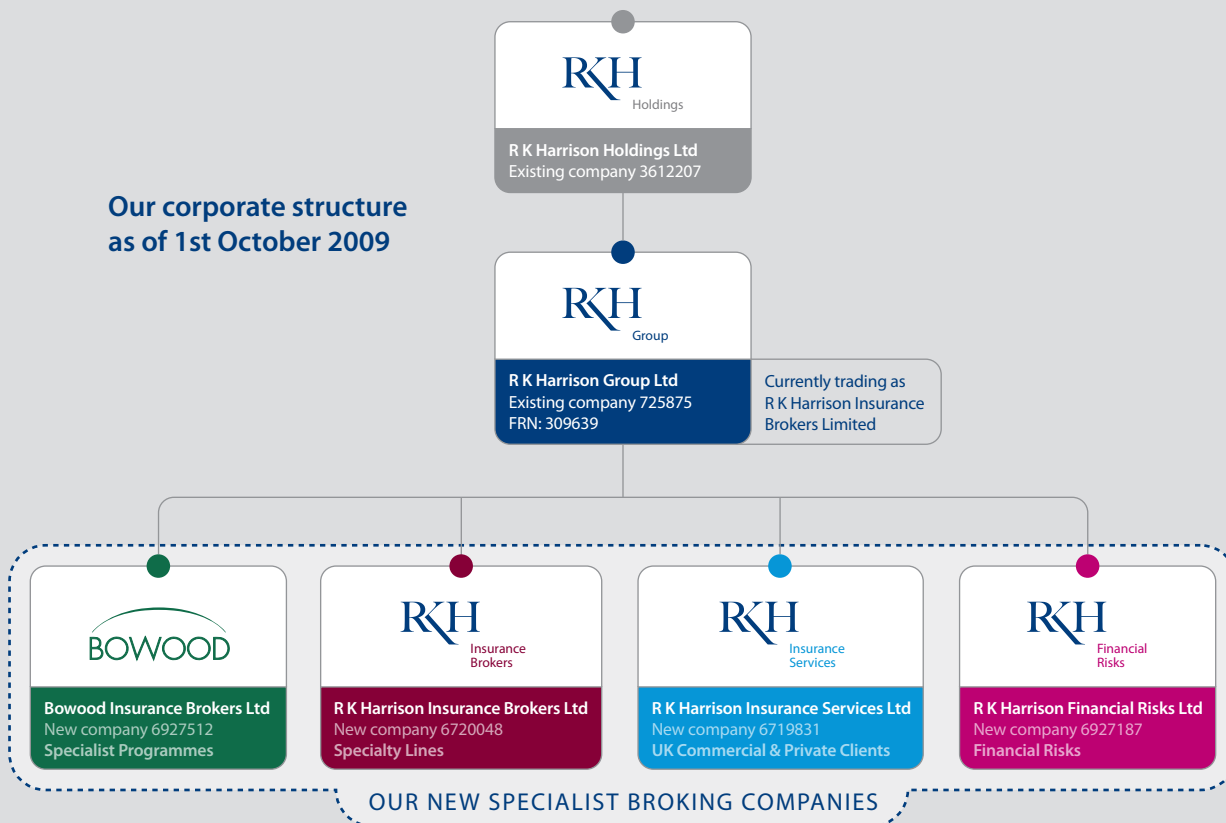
RKH
Holdings

R K Harrison Holdings Ltd
Existing company 3612207

Our corporate structure as of 1st October 2009

RKH
Group

R K Harrison Group Ltd
Existing company 725875
FRN: 309639

Currently trading as R K Harrison Insurance Brokers Limited

BOWOOD

Bowood Insurance Brokers Ltd
New company 6927512
Specialist Programmes

RKH
Insurance Brokers

R K Harrison Insurance Brokers Ltd
New company 6720048
Specialty Lines

RKH
Insurance Services

R K Harrison Insurance Services Ltd
New company 6719831
UK Commercial & Private Clients

RKH
Financial Risks

R K Harrison Financial Risks Ltd
New company 6927187
Financial Risks

OUR NEW SPECIALIST BROKING COMPANIES